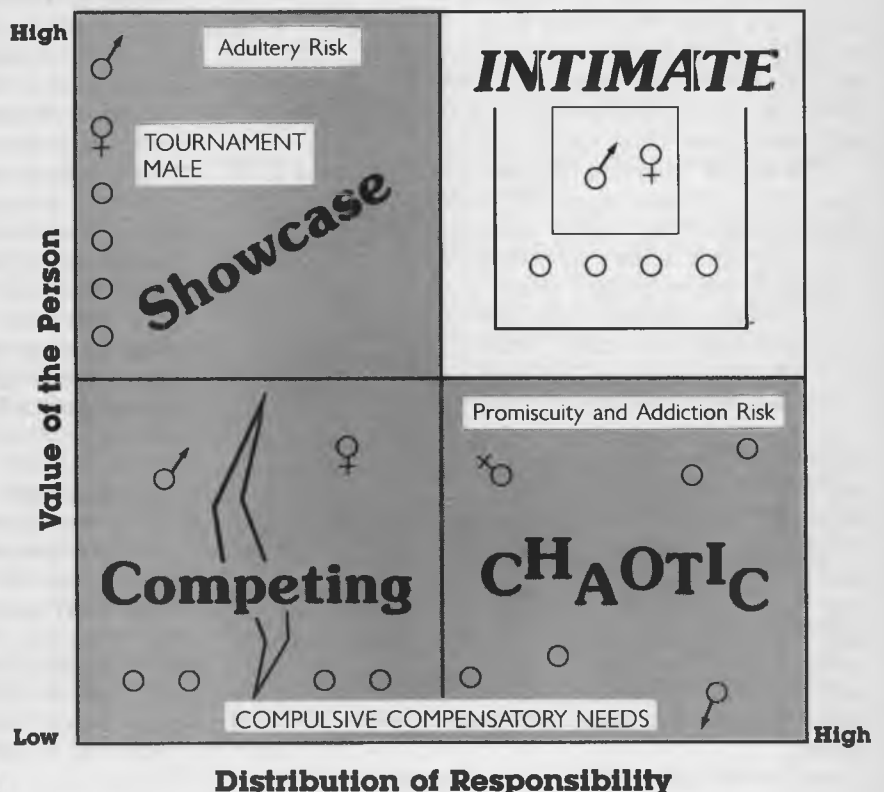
High

Adultery Risk

TOURNAMENT MALE

Showcase

INTIMATE

Value of the Person

Promiscuity and Addiction Risk

Competing

CHAOTIC

COMPULSIVE COMPENSATORY NEEDS

Low

High

Distribution of Responsibility